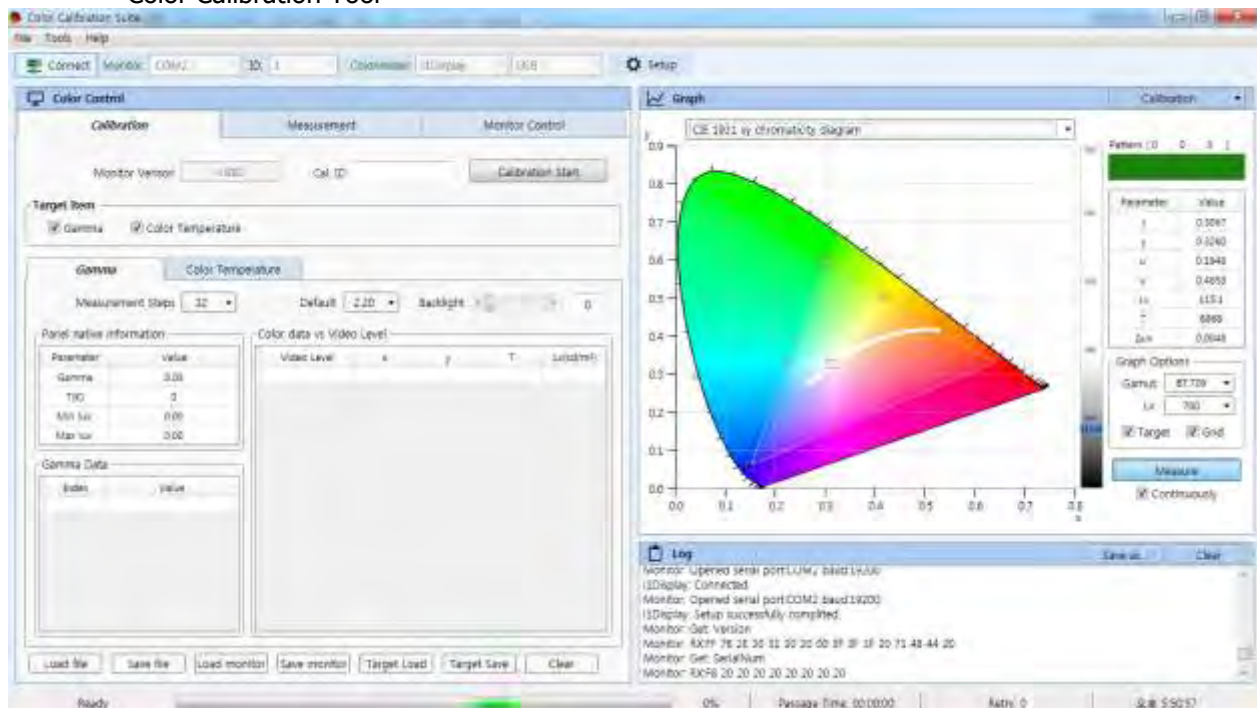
Color Calibration Tool

Color Calibration Suite

File Tools Help

Connect Monitor COM2 ID 1 Colorimeter i1Display USB Setup

Color Control

Calibration Measurement Monitor Control

Monitor Version Cal. ID Calibration Start

Target Item

Gamma Color Temperature

Gamma Color Temperature

Measurement Steps 32 Default 2.20 Backlight 0

Panel native information

| Parameter | Value |
|---|---|
| Gamma | 0.00 |
| T(K) | 0 |
| Min lux | 0.00 |
| Max lux | 0.00 |

Color data vs Video Level

| Video Level | x | y | T | Lv(cd/m²) |
|---|---|---|---|---|

Gamma Data

| Index | Value |
|---|---|

Load file Save file Load monitor Save monitor Target Load Target Save Clear

Graph

Calibration

CIE 1931 xy chromaticity diagram

y
0.9
0.8
0.7
0.6
0.5
0.4
0.3
0.2
0.1
0.0
0.0 0.1 0.2 0.3 0.4 0.5 0.6 0.7 0.8
x

Pattern (0 0 0 )

| Parameter | Value |
|---|---|
| x | 0.3067 |
| y | 0.3260 |
| u | 0.1948 |
| v | 0.4658 |
| Lv | 115.1 |
| T | 6869 |
| Δuv | 0.0048 |

Graph Options

Gamut 87.729
Lv 700
Target Grid

Measure

Continuously

Log

Save as Clear

Monitor: Opened serial port:COM2 baud:19200
i1Display: Connected
Monitor: Opened serial port:COM2 baud:19200
i1Display: Setup successfully completed
Monitor: Get Version
Monitor: RXFF 78 28 30 31 20 20 00 3F 3F 3F 20 71 48 44 20
Monitor: Get SerialNum
Monitor: RXF8 20 20 20 20 20 20 20 20

Ready 0% Passage Time 00:00:00 Retry 0 오후 5:50:57